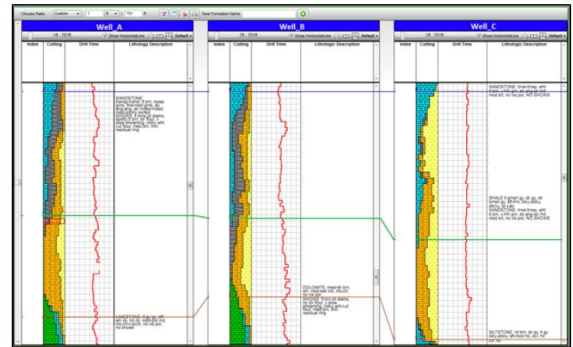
Choose Ratio Custom 1 : 100 New Formation Name

Well_A

Show Horizontal Line Default

| Index | Cutting | Drill Time | Lithology Description |
|---|---|---|---|

SANDSTONE: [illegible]

LIMESTONE: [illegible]

Well_B

Show Horizontal Line Default

| Index | Cutting | Drill Time | Lithology Description |
|---|---|---|---|

DOLOMITE: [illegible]

Well_C

Show Horizontal Line Default

| Index | Cutting | Drill Time | Lithology Description |
|---|---|---|---|

SANDSTONE: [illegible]

SHALE: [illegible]

SILTSTONE: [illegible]